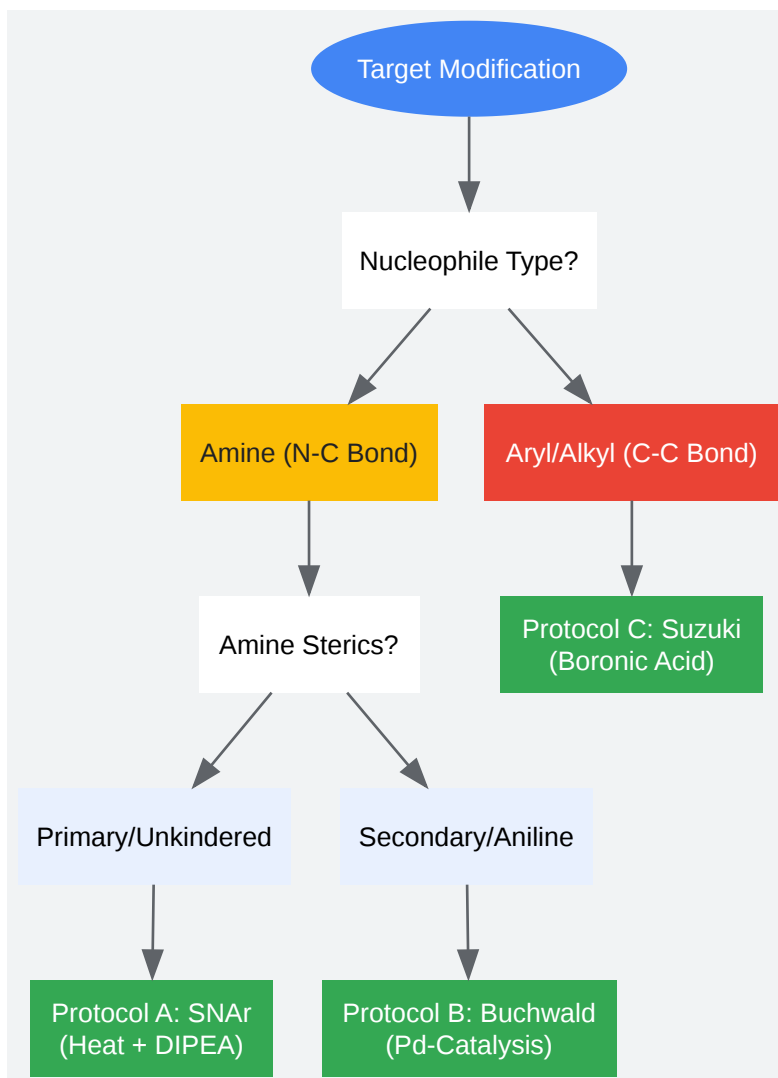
Target Modification

Nucleophile Type?

Amine (N-C Bond)

Aryl/Alkyl (C-C Bond)

Amine Sterics?

Protocol C: Suzuki (Boronic Acid)

Primary/Unkindered

Secondary/Aniline

Protocol A: SNAr (Heat + DIPEA)

Protocol B: Buchwald (Pd-Catalysis)